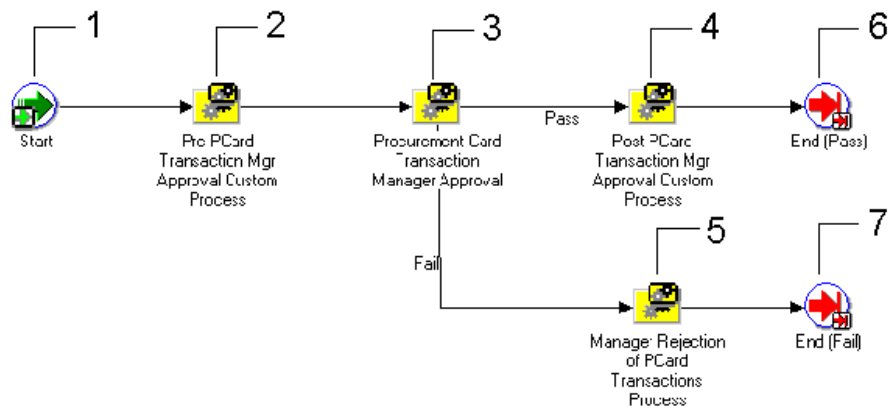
1

Start

2

Pre PCard Transaction Mgr Approval Custom Process

3

Procurement Card Transaction Manager Approval

Pass

4

Post PCard Transaction Mgr Approval Custom Process

6

End (Pass)

Fail

5

Manager Rejection of PCard Transactions Process

7

End (Fail)